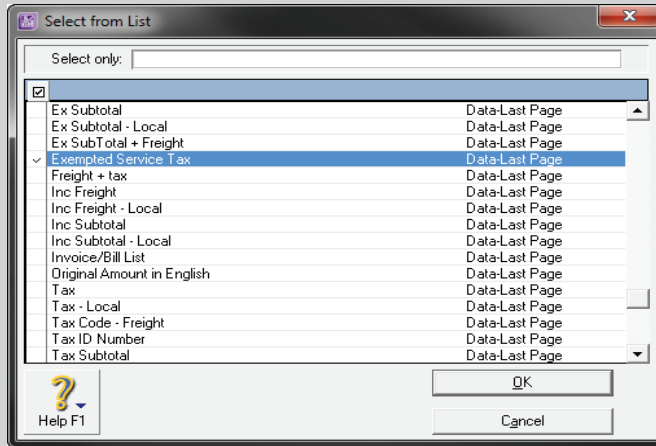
Select from List

Select only:

| | | |
|---|---|---|
| | Ex Subtotal | Data-Last Page |
| | Ex Subtotal - Local | Data-Last Page |
| | Ex SubTotal + Freight | Data-Last Page |
| ✓ | Exempted Service Tax | Data-Last Page |
| | Freight + tax | Data-Last Page |
| | Inc Freight | Data-Last Page |
| | Inc Freight - Local | Data-Last Page |
| | Inc Subtotal | Data-Last Page |
| | Inc Subtotal - Local | Data-Last Page |
| | Invoice/Bill List | Data-Last Page |
| | Original Amount in English | Data-Last Page |
| | Tax | Data-Last Page |
| | Tax - Local | Data-Last Page |
| | Tax Code - Freight | Data-Last Page |
| | Tax ID Number | Data-Last Page |
| | Tax Subtotal | Data-Last Page |

Help F1

OK

Cancel